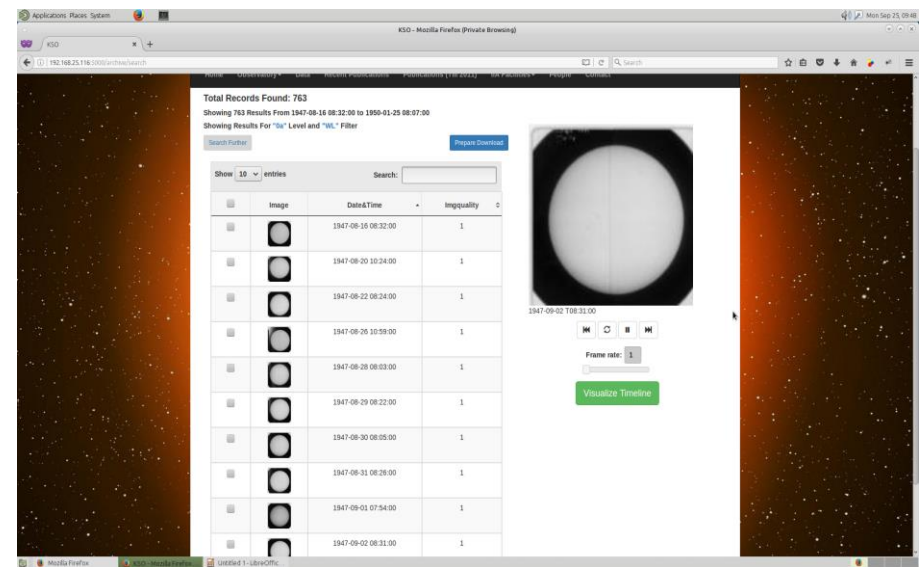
Applications Places System

Mon Sep 25, 09:48

KSO - Mozilla Firefox (Private Browsing)

KSO

192.168.25.116:5000/archive/search

Search

Home Observatory Data Recent Publications Publications (Till 2011) KA Facilities People Contact

Total Records Found: 763

Showing 763 Results From 1947-08-16 08:32:00 to 1950-01-25 08:07:00

Showing Results For "0a" Level and "WL" Filter

Search Further

Prepare Download

Show 10 entries

Search:

| | Image | Date&Time | Imgquality |
|---|---|---|---|
| | | 1947-08-16 08:32:00 | 1 |
| | | 1947-08-20 10:24:00 | 1 |
| | | 1947-08-22 08:24:00 | 1 |
| | | 1947-08-26 10:59:00 | 1 |
| | | 1947-08-28 08:03:00 | 1 |
| | | 1947-08-29 08:22:00 | 1 |
| | | 1947-08-30 08:05:00 | 1 |
| | | 1947-08-31 08:26:00 | 1 |
| | | 1947-09-01 07:54:00 | 1 |
| | | 1947-09-02 08:31:00 | 1 |

1947-09-02 T08:31:00

Frame rate: 1

Visualize Timeline

Mozilla Firefox

KSO - Mozilla Firefox

Untitled 1 - LibreOffic